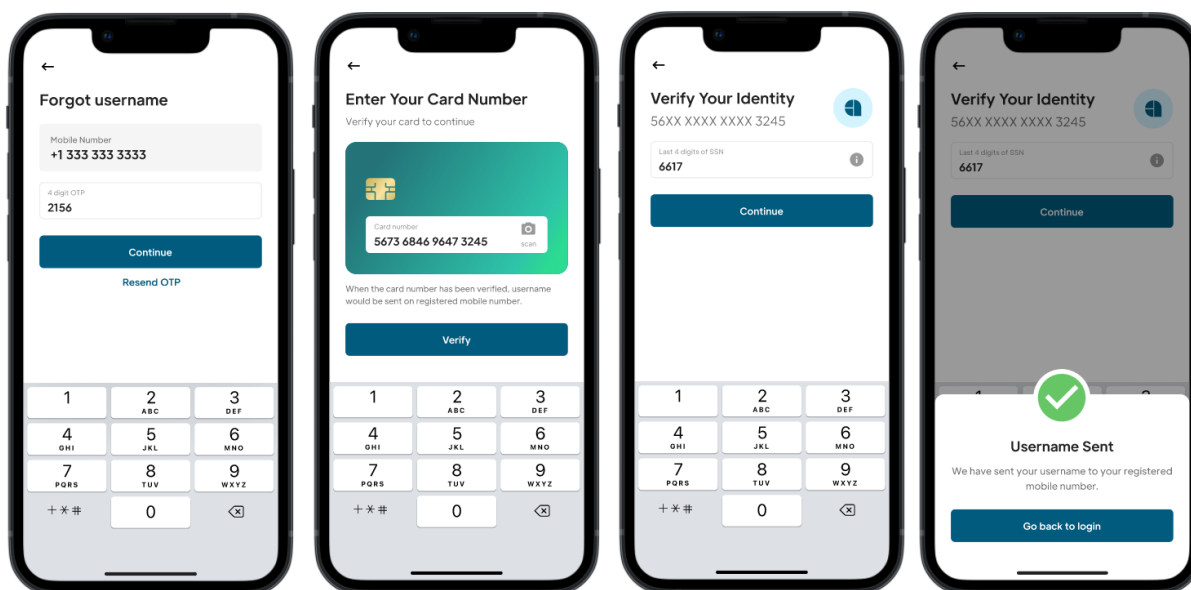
←

Forgot username

Mobile Number
+1 333 333 3333

4 digit OTP
2156

Continue

Resend OTP

1
2 ABC
3 DEF
4 GHI
5 JKL
6 MNO
7 PQRS
8 TUV
9 WXYZ
+ * #
0

←

Enter Your Card Number

Verify your card to continue

Card number
5673 6846 9647 3245
scan

When the card number has been verified, username would be sent on registered mobile number.

Verify

1
2 ABC
3 DEF
4 GHI
5 JKL
6 MNO
7 PQRS
8 TUV
9 WXYZ
+ * #
0

←

Verify Your Identity

56XX XXXX XXXX 3245

Last 4 digits of SSN
6617

Continue

1
2 ABC
3 DEF
4 GHI
5 JKL
6 MNO
7 PQRS
8 TUV
9 WXYZ
+ * #
0

←

Verify Your Identity

56XX XXXX XXXX 3245

Last 4 digits of SSN
6617

Continue

Username Sent

We have sent your username to your registered mobile number.

Go back to login